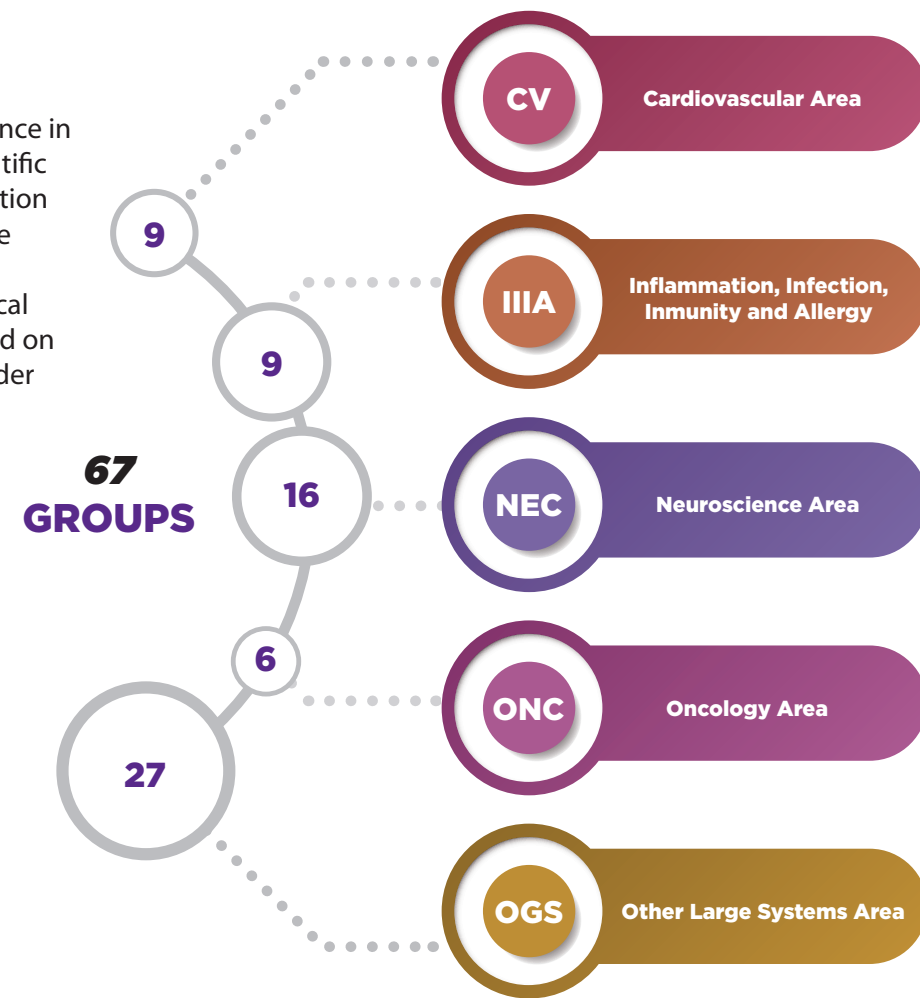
nce in
tific
tion
e

cal
d on
der

67
GROUPS

9
9
16
6
27

CV
Cardiovascular Area

IIIA
Inflammation, Infection, Inmunity and Allergy

NEC
Neuroscience Area

ONC
Oncology Area

OGS
Other Large Systems Area